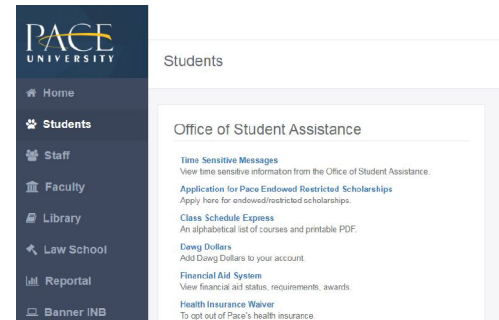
PACE UNIVERSITY

Home
Students
Staff
Faculty
Library
Law School
Reportal
Banner INB

Students

Office of Student Assistance

Time Sensitive Messages
View time sensitive informaton from the Office of Student Assistance.

Application for Pace Endowed Restricted Scholarships
Apply here for endowed/restricted scholarships.

Class Schedule Express
An alphabetical list of courses and printable PDF.

Dawg Dollars
Add Dawg Dollars to your account.

Financial Aid System
View financial aid status, requirements, awards.

Health Insurance Waiver
To opt out of Pace's health insurance.